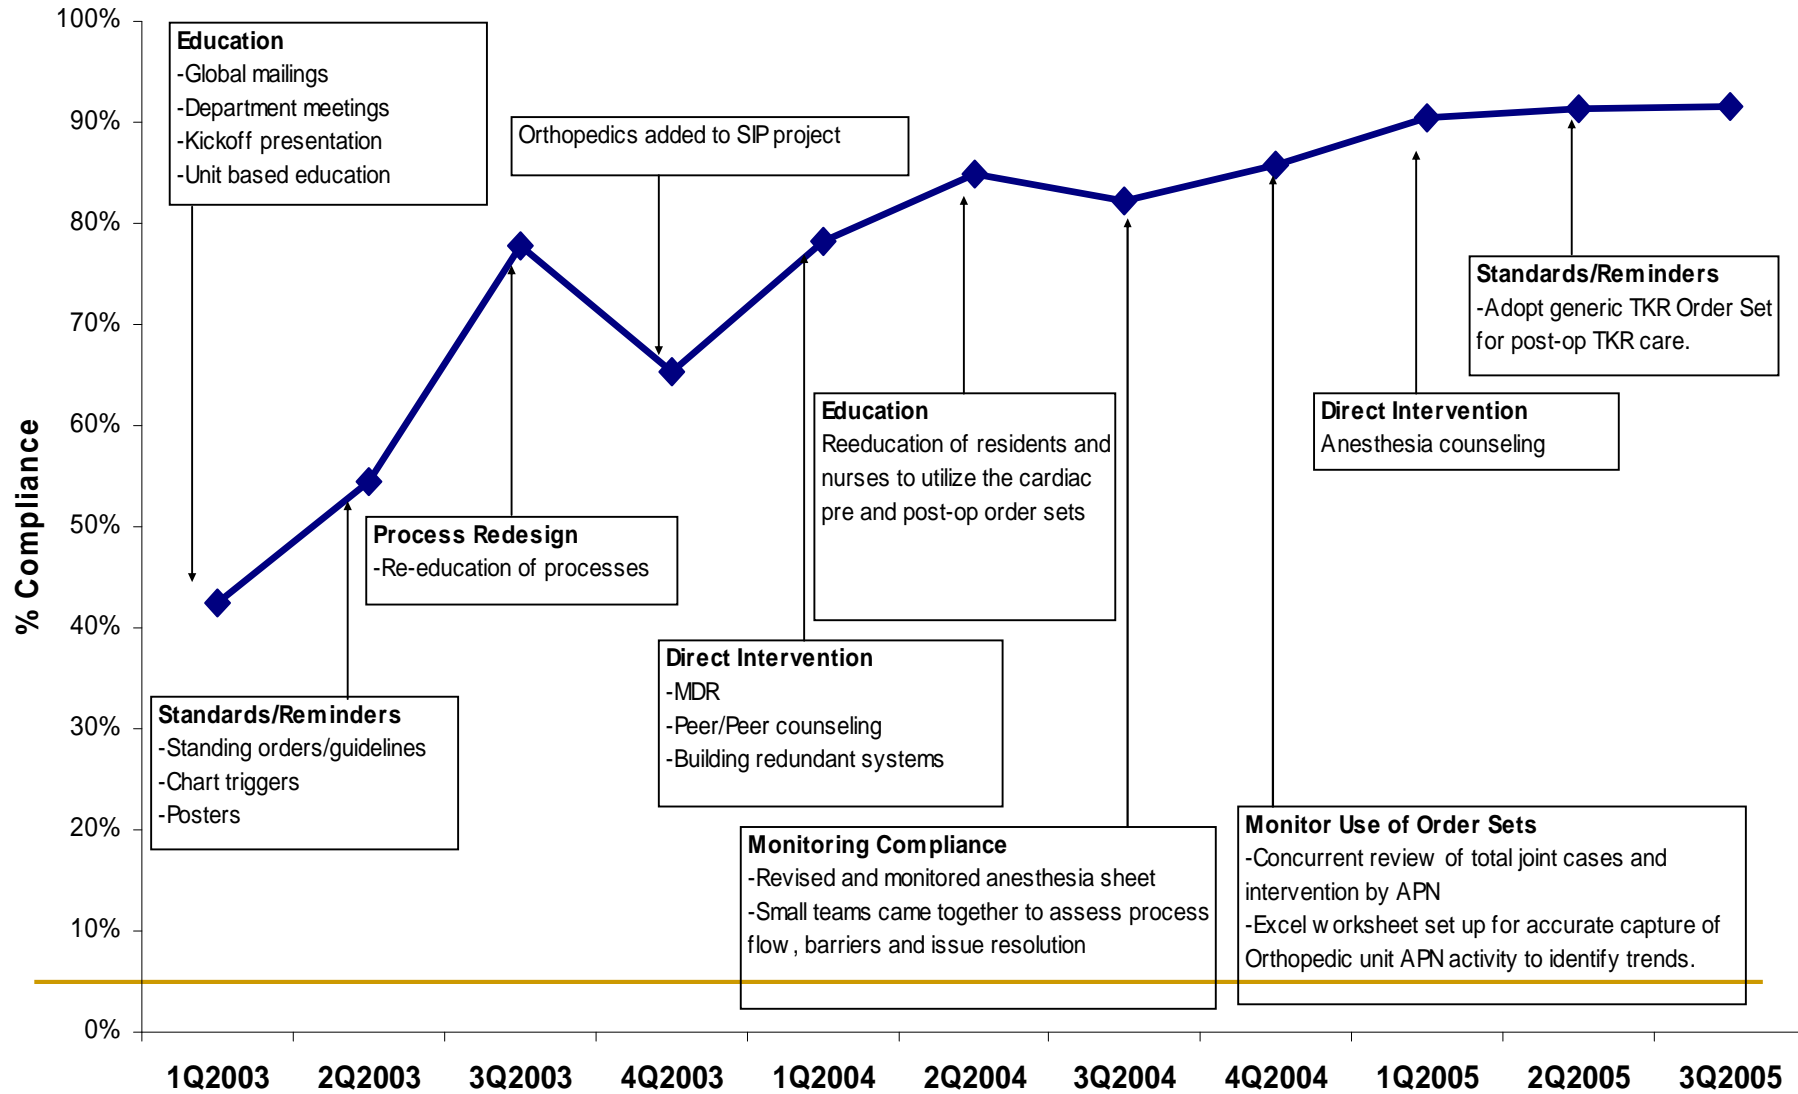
100%
90%
80%
70%
60%
50%
40%
30%
20%
10%
0%

% Compliance

Education
-Global mailings
-Department meetings
-Kickoff presentation
-Unit based education

Orthopedics added to SIP project

Standards/Reminders
-Adopt generic TKR Order Set for post-op TKR care.

Education
Reeducation of residents and nurses to utilize the cardiac pre and post-op order sets

Direct Intervention
Anesthesia counseling

Process Redesign
-Re-education of processes

Direct Intervention
-MDR
-Peer/Peer counseling
-Building redundant systems

Standards/Reminders
-Standing orders/guidelines
-Chart triggers
-Posters

Monitoring Compliance
-Revised and monitored anesthesia sheet
-Small teams came together to assess process flow , barriers and issue resolution

Monitor Use of Order Sets
-Concurrent review of total joint cases and intervention by APN
-Excel w orksheet set up for accurate capture of Orthopedic unit APN activity to identify trends.

1Q2003
2Q2003
3Q2003
4Q2003
1Q2004
2Q2004
3Q2004
4Q2004
1Q2005
2Q2005
3Q2005